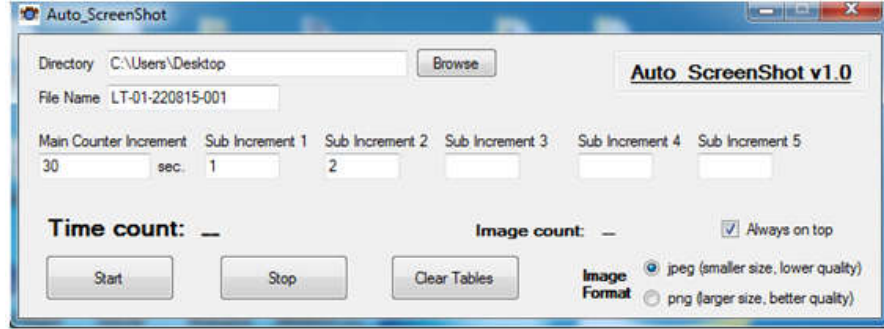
Auto_ScreenShot

Directory C:\Users\Desktop
Browse

Auto_ScreenShot v1.0

File Name LT-01-220815-001

Main Counter Increment
30 sec.

Sub Increment 1
1

Sub Increment 2
2

Sub Increment 3

Sub Increment 4

Sub Increment 5

Time count: _

Image count: _

Always on top

Start

Stop

Clear Tables

Image Format
jpeg (smaller size, lower quality)
png (larger size, better quality)